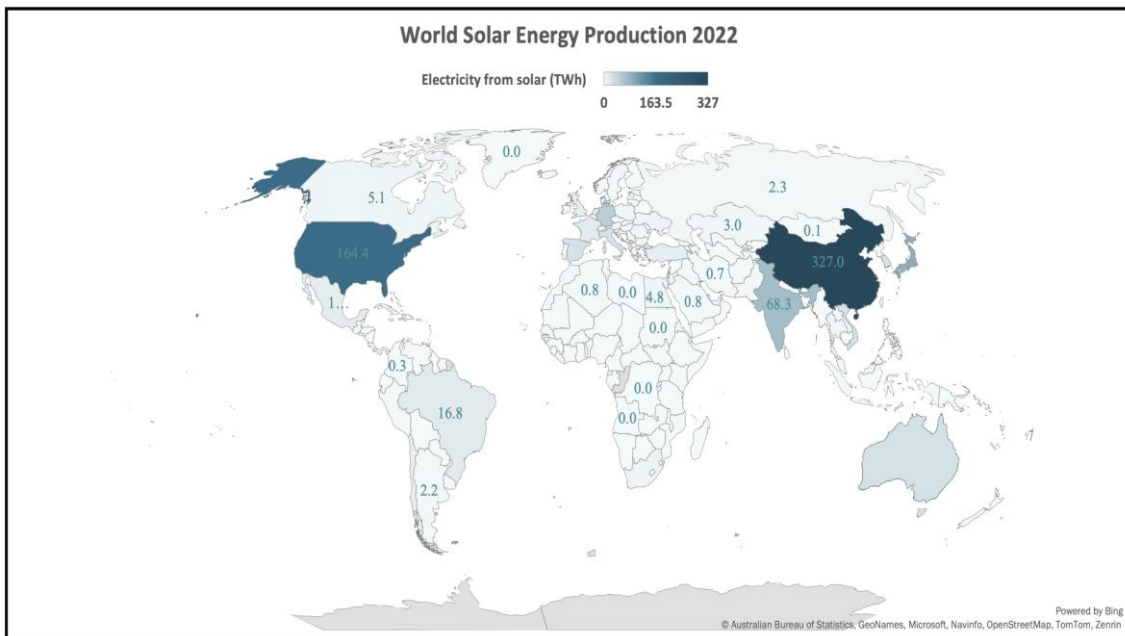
World Solar Energy Production 2022

Electricity from solar (TWh)

0 163.5 327

0.0

5.1

2.3

3.0

0.1

164.4

327.0

0.7

1...

0.8

0.0

4.8

0.8

68.3

0.0

0.3

0.0

16.8

0.0

2.2

Powered by Bing
© Australian Bureau of Statistics, GeoNames, Microsoft, Navinfo, OpenStreetMap, TomTom, Zenrin